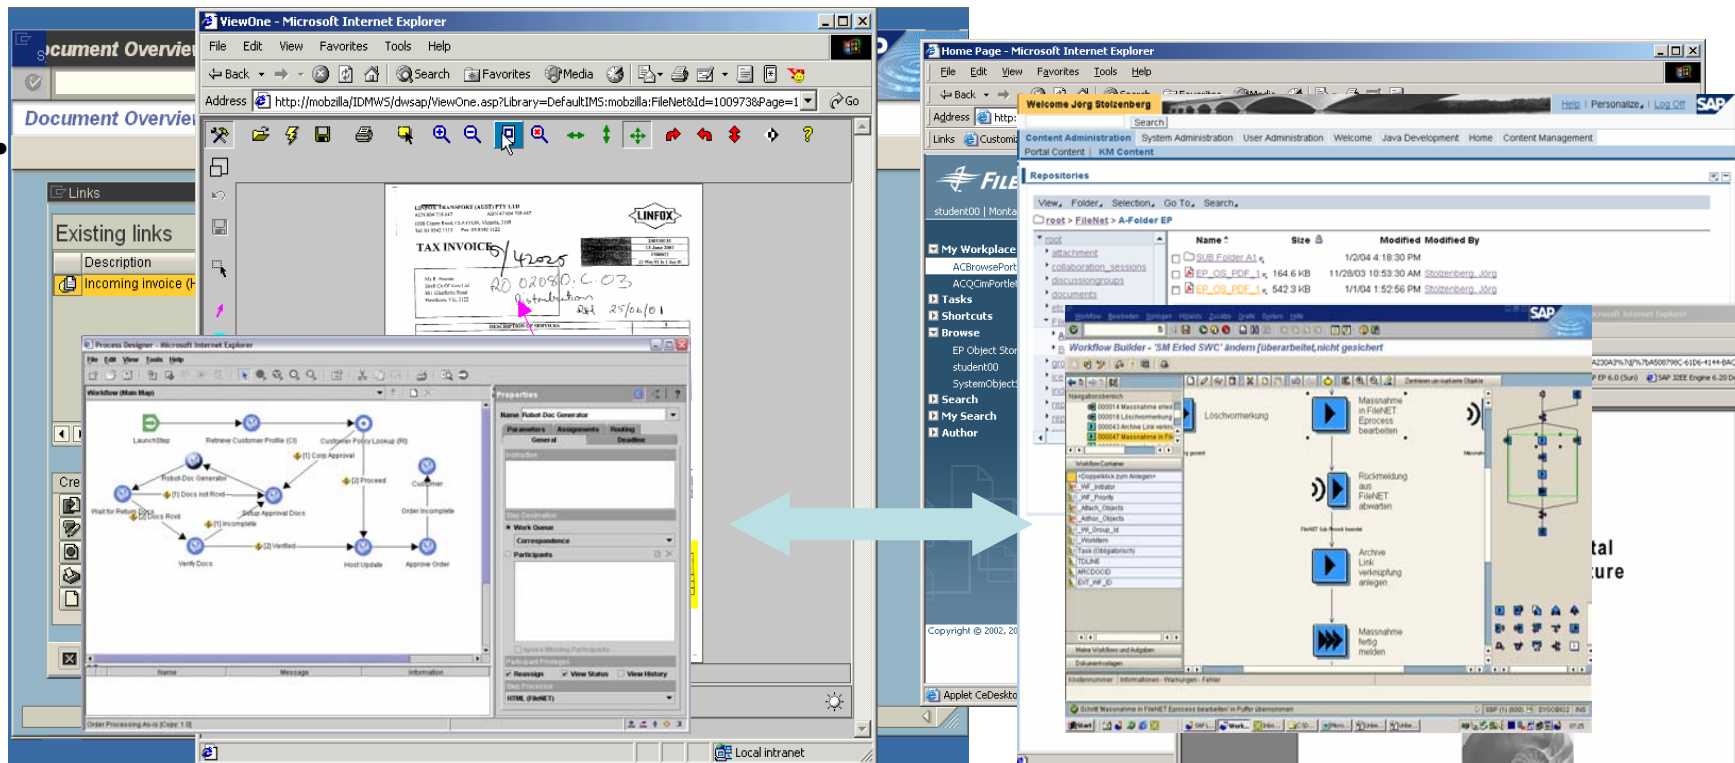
Document Overview

Document Overview

Links

Existing links

Description

Incoming invoice

Cre

ViewOne - Microsoft Internet Explorer

File Edit View Favorites Tools Help

Back Search Favorites Media

Address http://mobzilla/IDMWS/dwsap/ViewOne.asp?Library=DefaultIMS:mobzilla:FileNet&Id=1009738Page=1 Go

TAX INVOICE

LINFOX

Process Designer - Microsoft Internet Explorer

Workflow (Main Map)

LaunchStep

Retrieve Customer Profile (CI)

Customer Policy Lookup (R)

Corp Approval

Robot Doc Generator

Docs not Rcvd

Proceed

Customer

Wait for Return Docs

Docs Rcvd

Setup Approval Docs

Order Incomplete

Incomplete

Verified

Verify Docs

Host Update

Approve Order

Properties

Name Robot Doc Generator

Parameters Assignments Routing

General Deadline

Instruction

Work Queue

Correspondence

Participants

Reassign View Status View History

HTML (FileNET)

Name Message Information

Order Processing

Local intranet

Home Page - Microsoft Internet Explorer

File Edit View Favorites Tools Help

Back

Address http:

Links Customi

Welcome Jörg Stolzenberg

Help | Personalize | Log Off

SAP

Search

Content Administration System Administration User Administration Welcome Java Development Home Content Management

Portal Content | KM Content

Repositories

View Folder Selection Go To Search

root > FileNet > A-Folder EP

root

attachment

collaboration_sessions

discussiongroups

documents

Name Size Modified Modified By

SUB Folder A1 1/2/04 4:18:30 PM

EP_OS_PDF_1 164.6 KB 11/28/03 10:53:30 AM Stolzenberg, Jörg

EP_OS_PDF_1 542.3 KB 1/1/04 1:52:56 PM Stolzenberg, Jörg

FILE

student00 | Monta

My Workplace

ACBrowsePort

ACQCimPortle

Tasks

Shortcuts

Browse

EP Object Stor

student00

SystemObject

Search

My Search

Author

Copyright © 2002, 20

Applet CeDeskto

Workflow Builder - 'SM Erled SWC' ändern [überarbeitet,nicht gesichert]

Löschvormerkung

Massnahme in FileNET Eprocess bearbeiten

Rückmeldung aus FileNET abwarten

Archive Link verknüpfung anlegen

Massnahme fertig melden

SAP

tal

ure